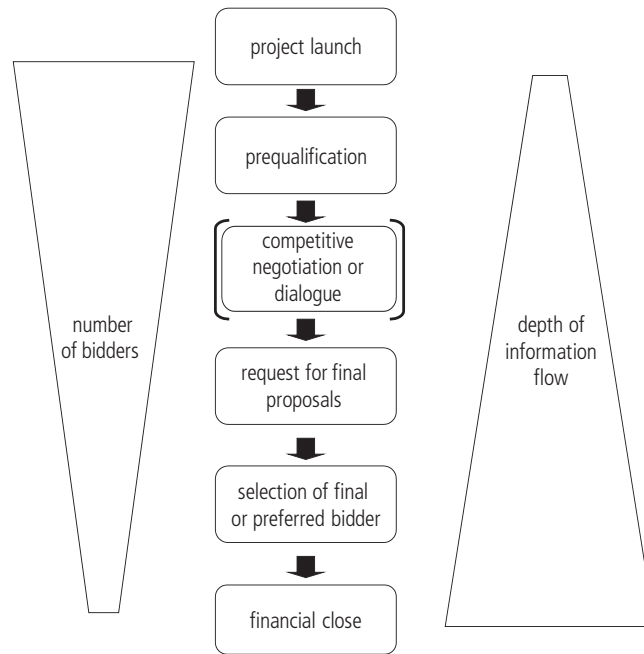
number of bidders

project launch

prequalification

competitive negotiation or dialogue

request for final proposals

selection of final or preferred bidder

financial close

depth of information flow